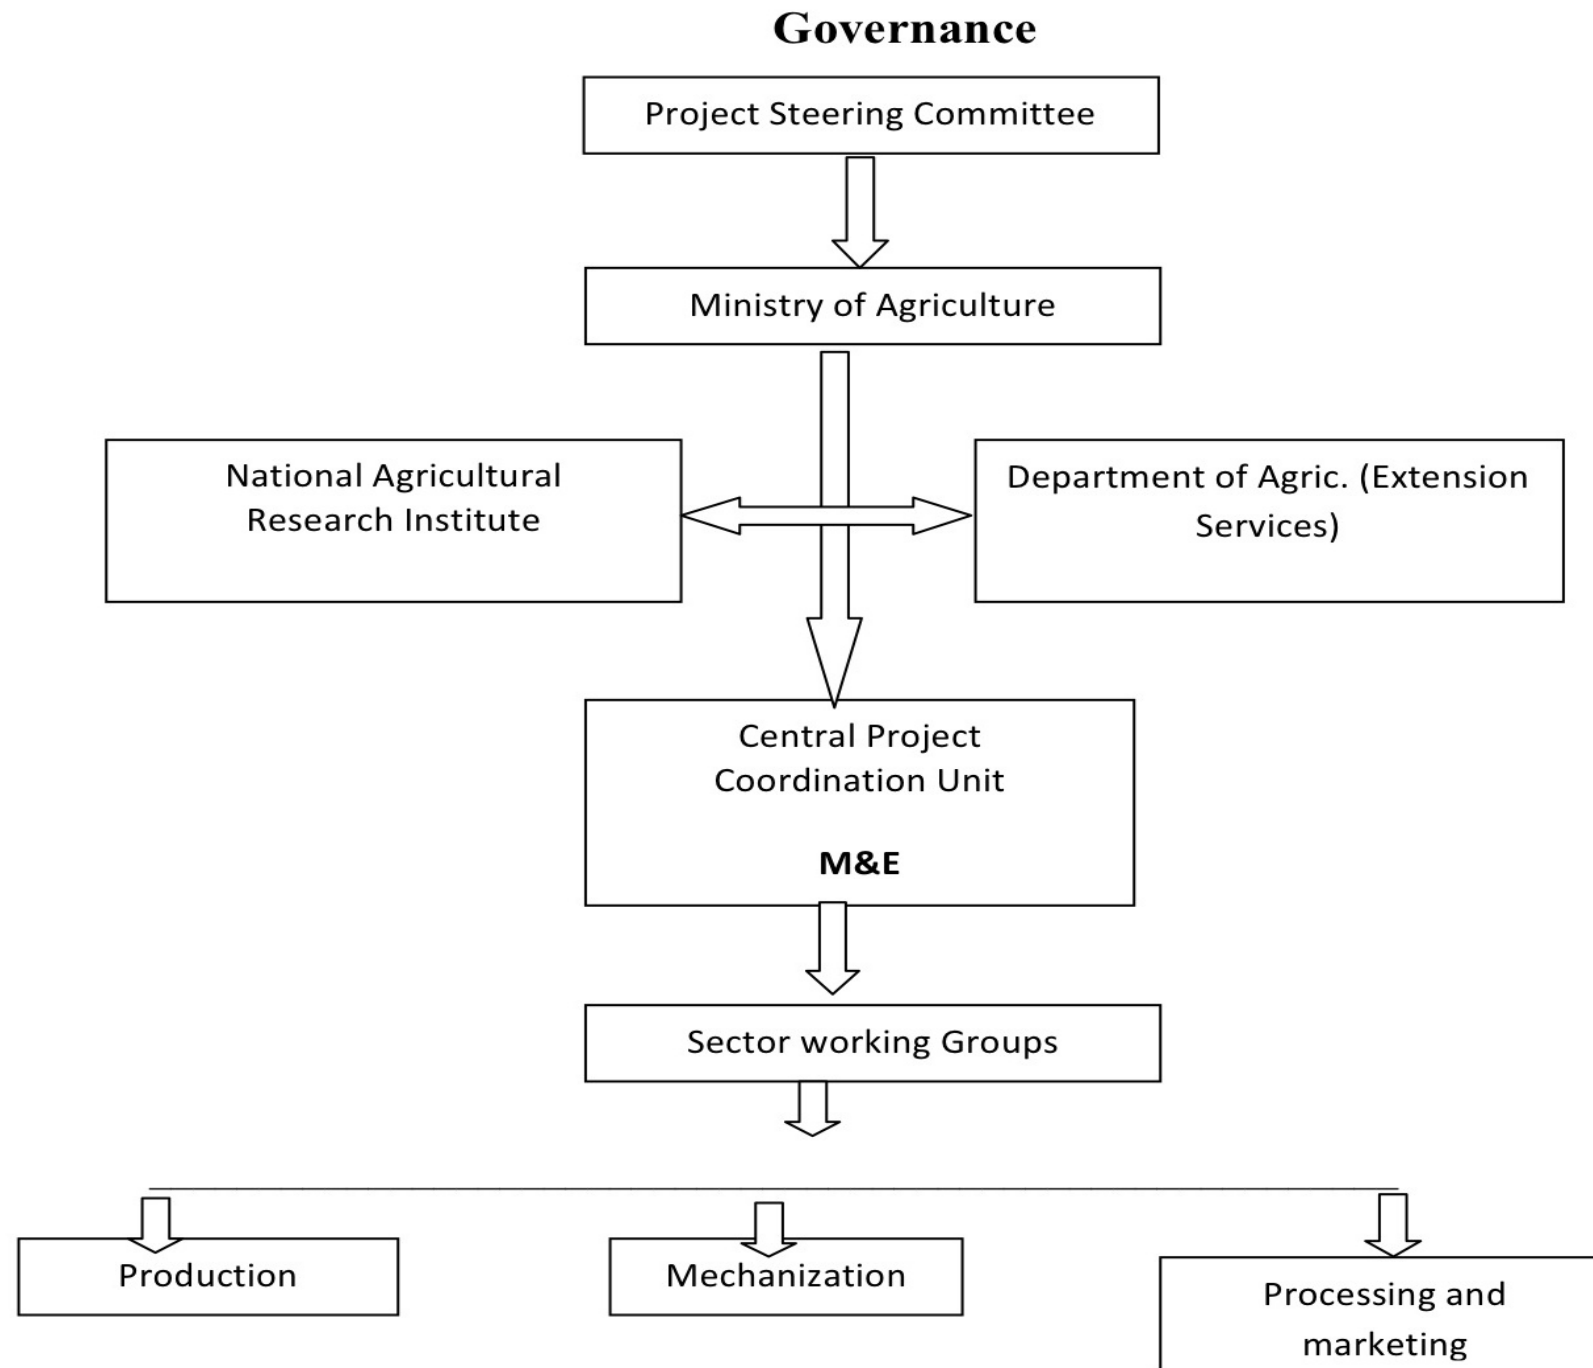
Governance

Project Steering Committee

Ministry of Agriculture

National Agricultural Research Institute

Department of Agric. (Extension Services)

Central Project Coordination Unit

M&E

Sector working Groups

Production

Mechanization

Processing and marketing